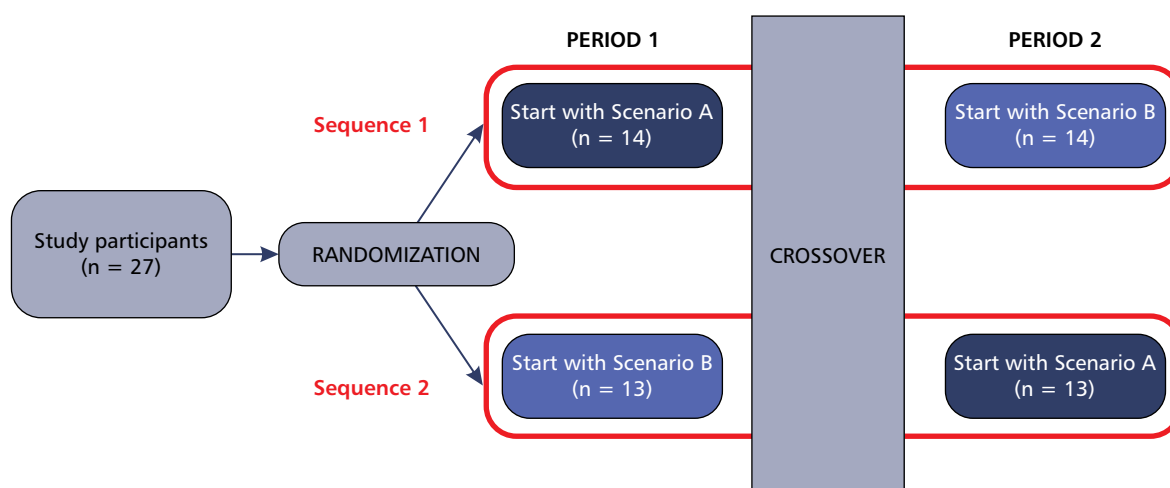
PERIOD 1

PERIOD 2

Sequence 1

Start with Scenario A (n = 14)

Start with Scenario B (n = 14)

Study participants (n = 27)

RANDOMIZATION

CROSSOVER

Sequence 2

Start with Scenario B (n = 13)

Start with Scenario A (n = 13)